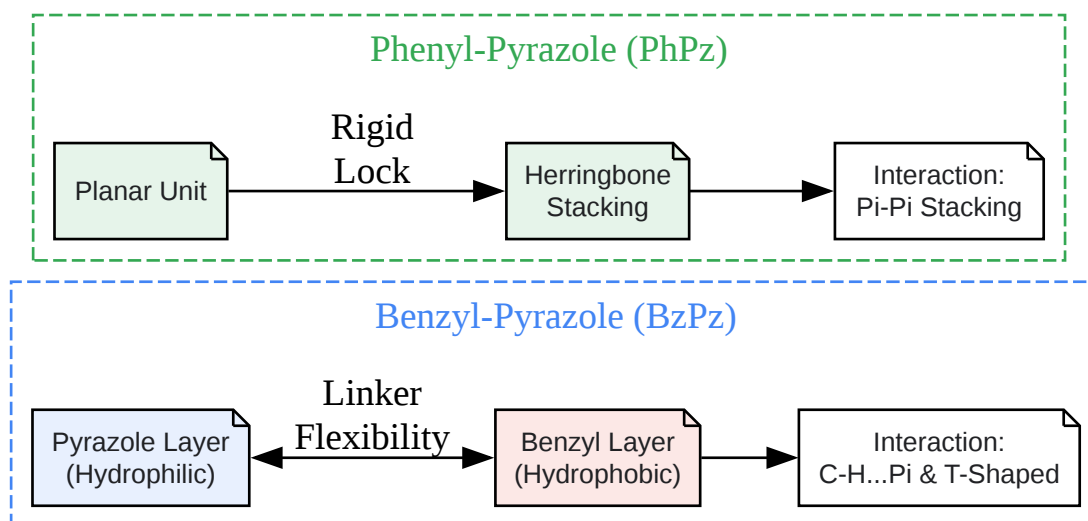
Phenyl-Pyrazole (PhPz)

Planar Unit

Rigid Lock

Herringbone Stacking

Interaction: Pi-Pi Stacking

Benzyl-Pyrazole (BzPz)

Pyrazole Layer (Hydrophilic)

Linker Flexibility

Benzyl Layer (Hydrophobic)

Interaction: C-H...Pi & T-Shaped